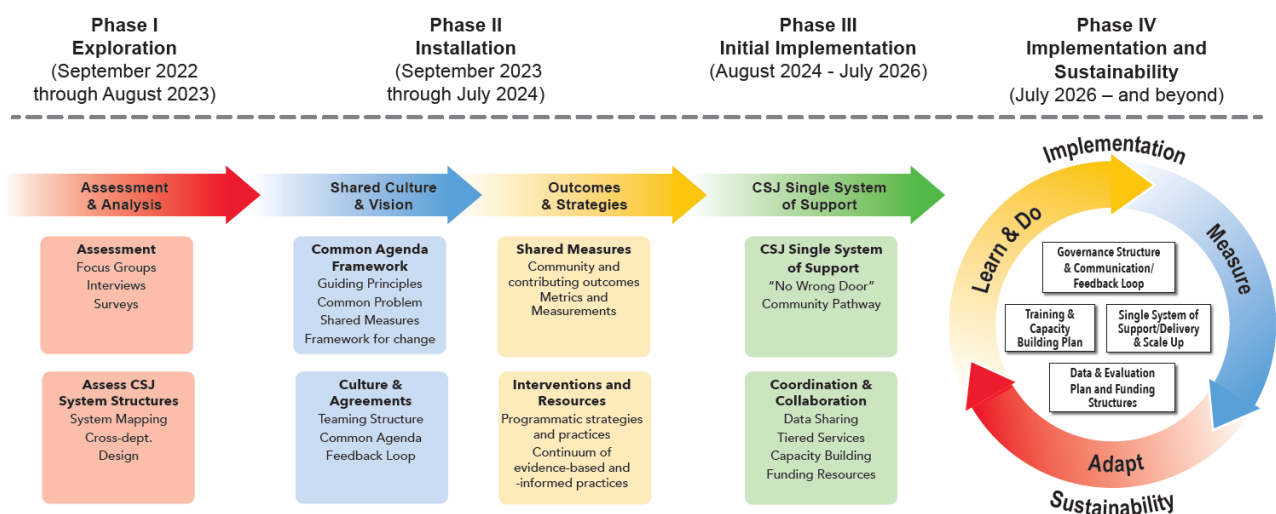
Phase I
Exploration
(September 2022 through August 2023)

Phase II
Installation
(September 2023 through July 2024)

Phase III
Initial Implementation
(August 2024 - July 2026)

Phase IV
Implementation and Sustainability
(July 2026 – and beyond)

Assessment & Analysis

Assessment
Focus Groups
Interviews
Surveys

Assess CSJ System Structures
System Mapping
Cross-dept. Design

Shared Culture & Vision

Common Agenda Framework
Guiding Principles
Common Problem
Shared Measures
Framework for change

Culture & Agreements
Teaming Structure
Common Agenda
Feedback Loop

Outcomes & Strategies

Shared Measures
Community and contributing outcomes
Metrics and Measurements

Interventions and Resources
Programmatic strategies and practices
Continuum of evidence-based and -informed practices

CSJ Single System of Support

CSJ Single System of Support
"No Wrong Door"
Community Pathway

Coordination & Collaboration
Data Sharing
Tiered Services
Capacity Building
Funding Resources

Implementation
Measure
Adapt
Learn & Do
Sustainability

Governance Structure & Communication/ Feedback Loop

Training & Capacity Building Plan

Single System of Support/Delivery & Scale Up

Data & Evaluation Plan and Funding Structures